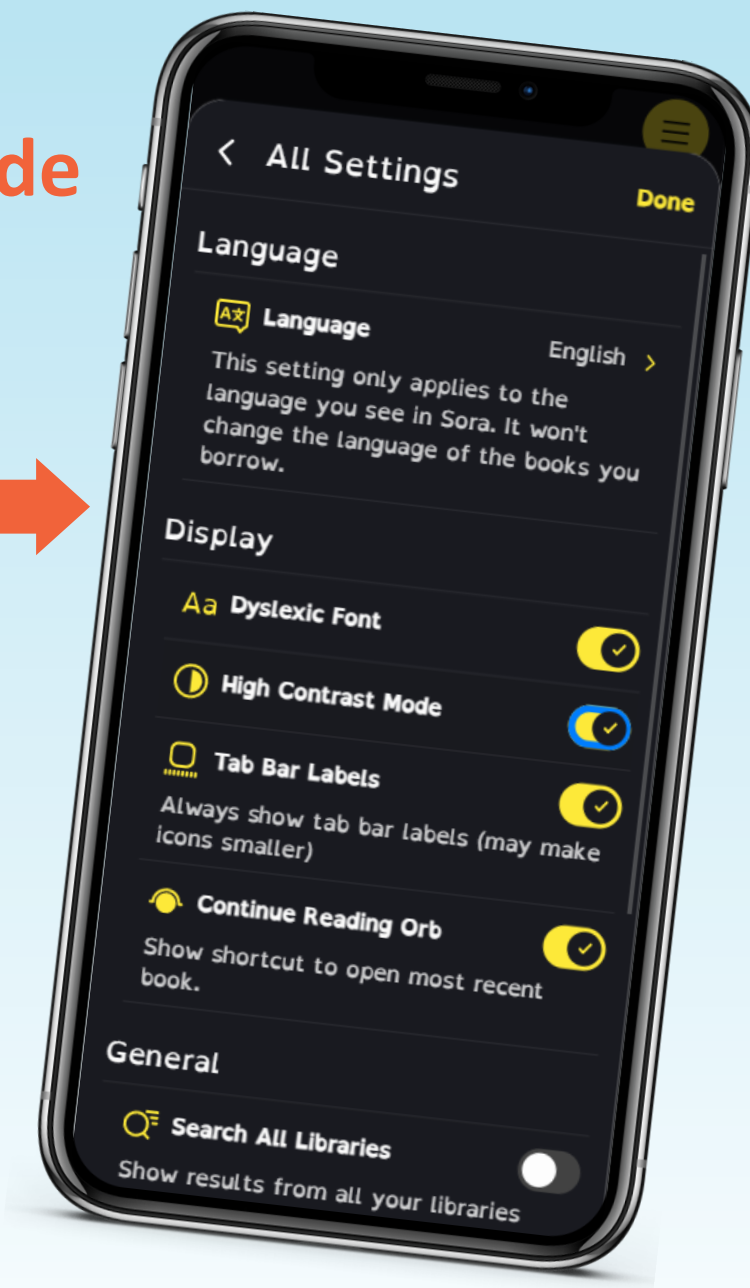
de

All Settings

Done

Language

Language

English >

This setting only applies to the language you see in Sora. It won't change the language of the books you borrow.

Display

Aa Dyslexic Font

High Contrast Mode

Tab Bar Labels

Always show tab bar labels (may make icons smaller)

Continue Reading Orb

Show shortcut to open most recent book.

General

Search All Libraries

Show results from all your libraries